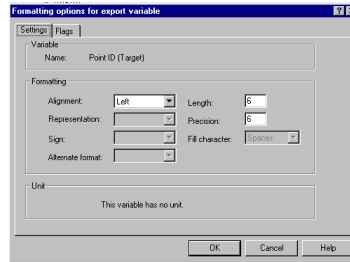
Formatting options for export variable

? ×

Settings | Flags

Variable
Name: Point ID (Target)

Formatting
Alignment: Left
Representation:
Sign:
Alternate format:
Length: 6
Precision: 6
Fill character: Spaces

Unit
This variable has no unit.

OK | Cancel | Help